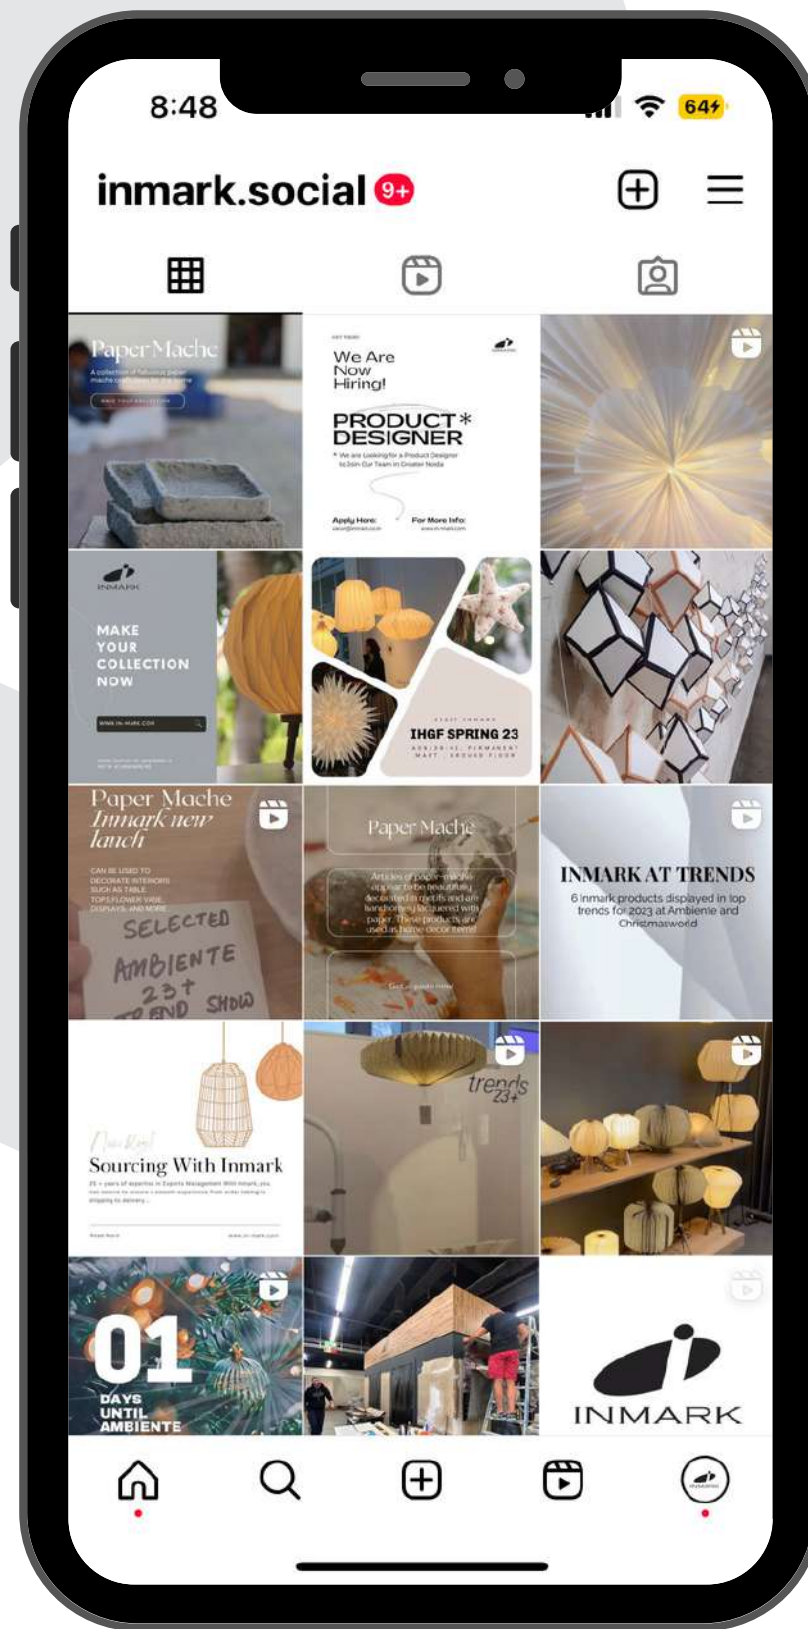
8:48

64

inmark.social 9+

Paper Mache

A collection of fabulous paper mache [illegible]

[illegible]

We Are Now Hiring!

PRODUCT* DESIGNER

We are Looking for a Product Designer to Join Our Team in Greater Noida

Apply Here:

For More Info:

INMARK

MAKE YOUR COLLECTION NOW

WWW.IN-MARK.COM

IHGF SPRING 23

Paper Mache Inmark new lunch

CAN BE USED TO DECORATE INTERIORS SUCH AS TABLE TOPS,FLOWER VASE, DISPLAYS, AND MORE

SELECTED AMBIENTE 23+ TREND SHOW

Paper Mache

Articles of paper-mache appear to be beautifully decorated in motifs and are handsomely lacquered with paper. These products are used as home decor items

INMARK AT TRENDS

6 inmark products displayed in top trends for 2023 at Ambiente and Christmasworld

Sourcing With Inmark

trends 23+

01 DAYS UNTIL AMBIENTE

INMARK